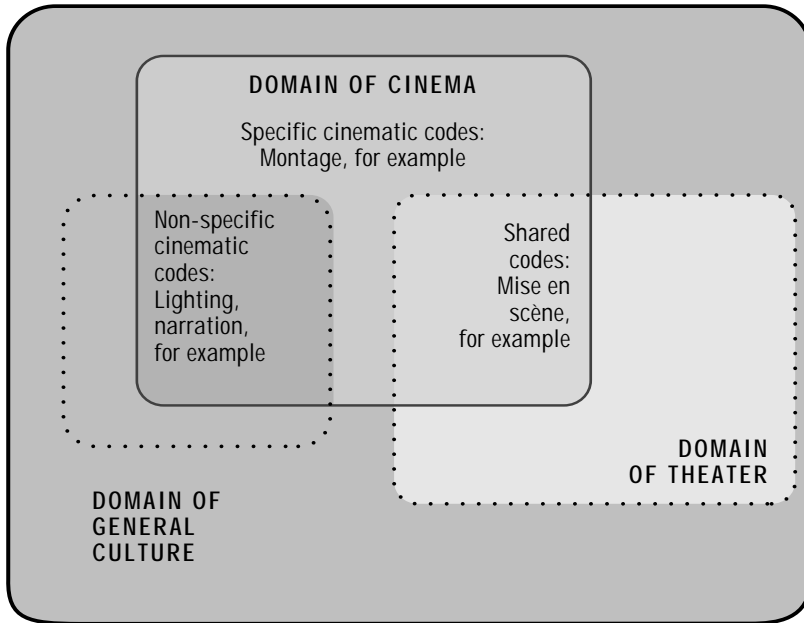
DOMAIN OF CINEMA

Specific cinematic codes: Montage, for example

Non-specific cinematic codes: Lighting, narration, for example

Shared codes: Mise en scène, for example

DOMAIN OF THEATER

DOMAIN OF GENERAL CULTURE